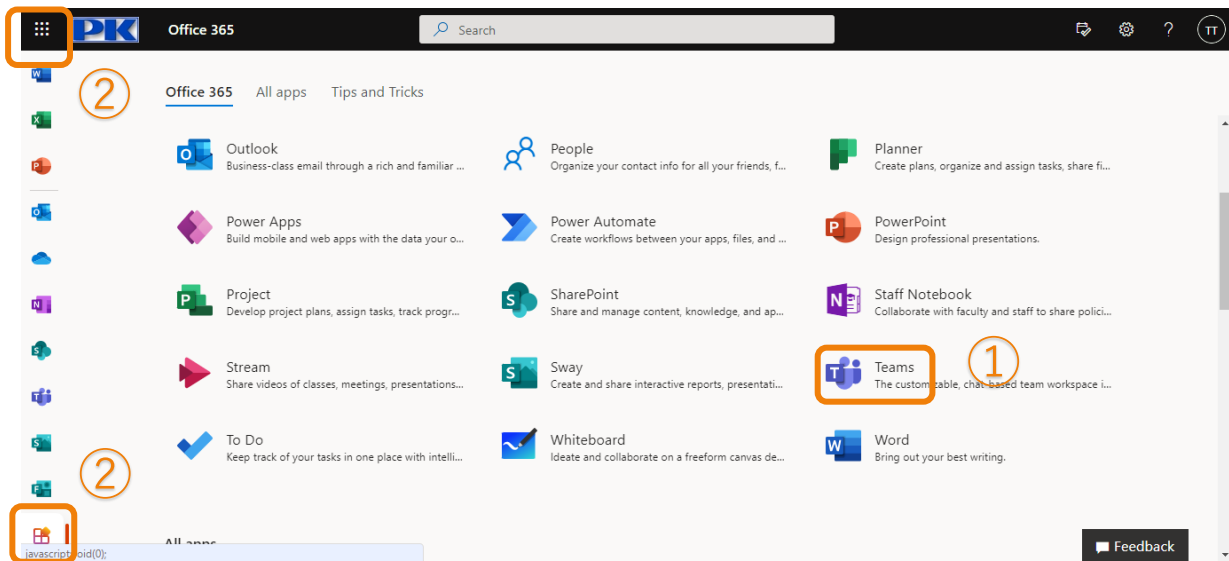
PK Office 365

Search

TT

2

Office 365 All apps Tips and Tricks

Outlook
Business-class email through a rich and familiar ...

People
Organize your contact info for all your friends, f...

Planner
Create plans, organize and assign tasks, share fi...

Power Apps
Build mobile and web apps with the data your o...

Power Automate
Create workflows between your apps, files, and ...

PowerPoint
Design professional presentations.

Project
Develop project plans, assign tasks, track progr...

SharePoint
Share and manage content, knowledge, and ap...

Staff Notebook
Collaborate with faculty and staff to share polici...

Stream
Share videos of classes, meetings, presentations...

Sway
Create and share interactive reports, presentati...

Teams
The customizable, chat-based team workspace i...

1

To Do
Keep track of your tasks in one place with intelli...

Whiteboard
Ideate and collaborate on a freeform canvas de...

Word
Bring out your best writing.

2

All apps

javascript:void(0);

Feedback